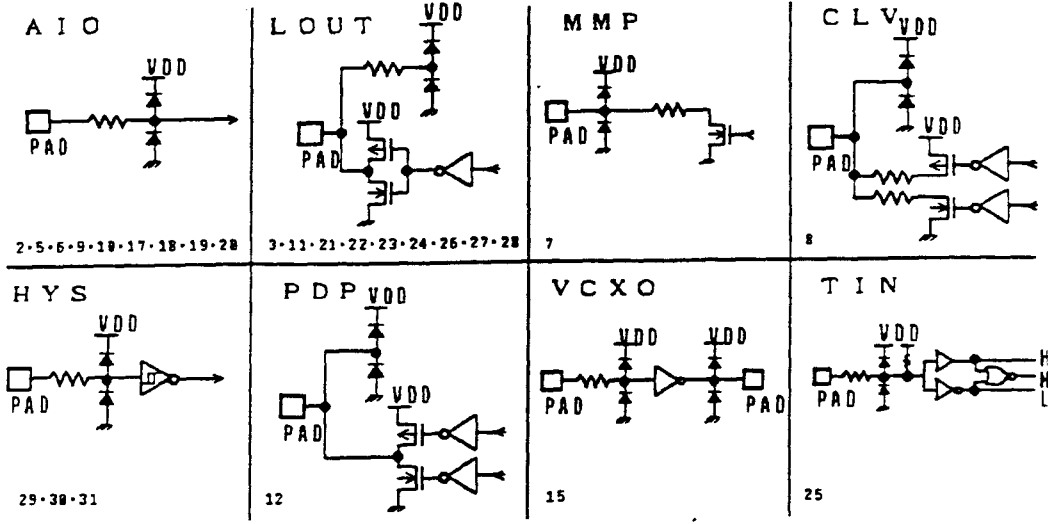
| AIO | LOUT | MMP | CLV |
|---|---|---|---|
| VDD PAD | VDD VDD PAD | VDD PAD | VDD VDD PAD |
| 2・5・6・9・10・17・18・19・20 | 3・11・21・22・23・24・26・27・28 | 7 | 8 |
| HYS | PDP | VCXO | TIN |
| VDD PAD | VDD VDD PAD | VDD VDD PAD PAD | VDD PAD H M L |
| 29・30・31 | 12 | 15 | 25 |